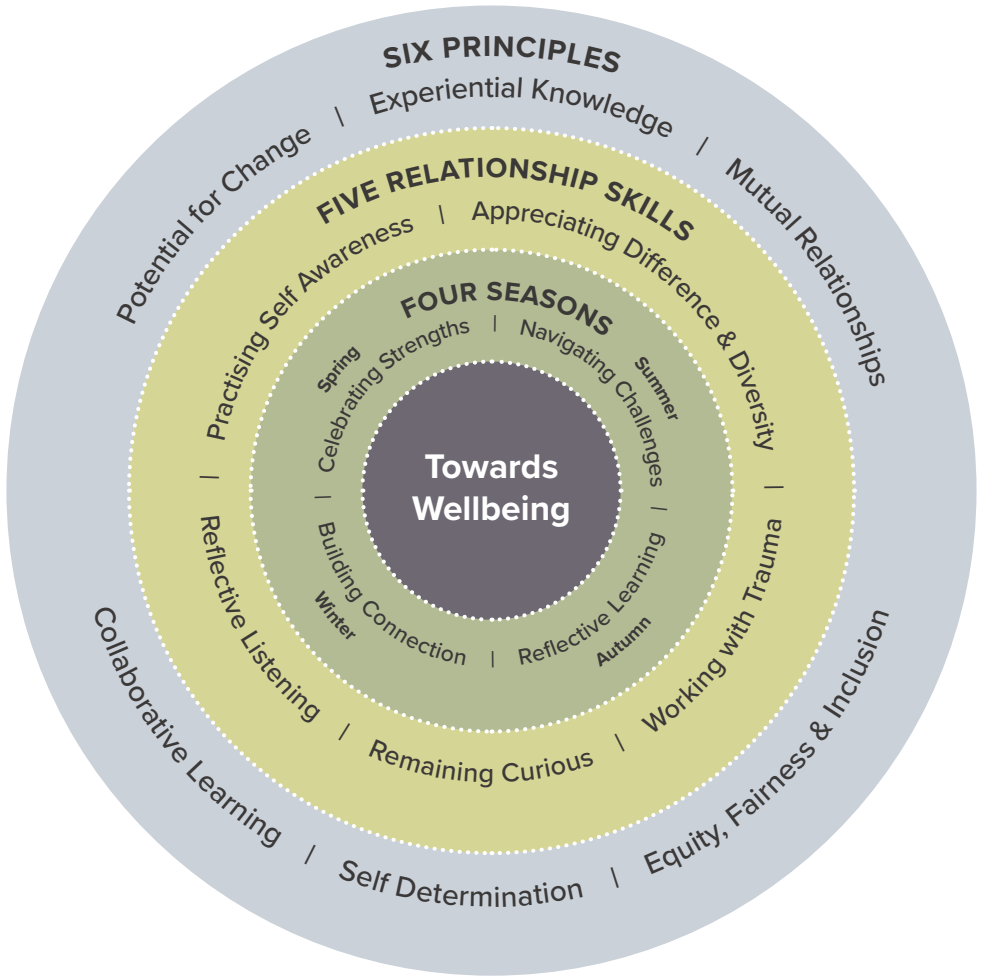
SIX PRINCIPLES

Potential for Change | Experiential Knowledge | Mutual Relationships

FIVE RELATIONSHIP SKILLS

Practising Self Awareness | Appreciating Difference & Diversity

FOUR SEASONS

Spring Celebrating Strengths | Navigating Challenges Summer

Towards Wellbeing

Winter Building Connection | Reflective Learning Autumn

Reflective Listening | Remaining Curious | Working with Trauma

Collaborative Learning | Self Determination | Equity, Fairness & Inclusion